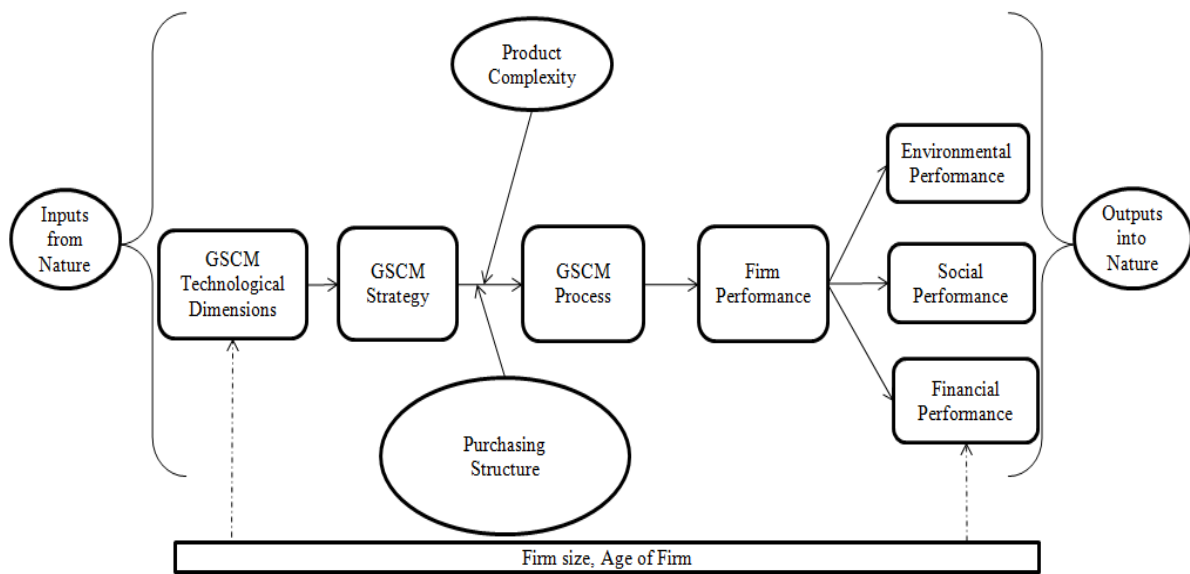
Product Complexity

Inputs from Nature

GSCM Technological Dimensions

GSCM Strategy

GSCM Process

Firm Performance

Environmental Performance

Social Performance

Financial Performance

Outputs into Nature

Purchasing Structure

Firm size, Age of Firm